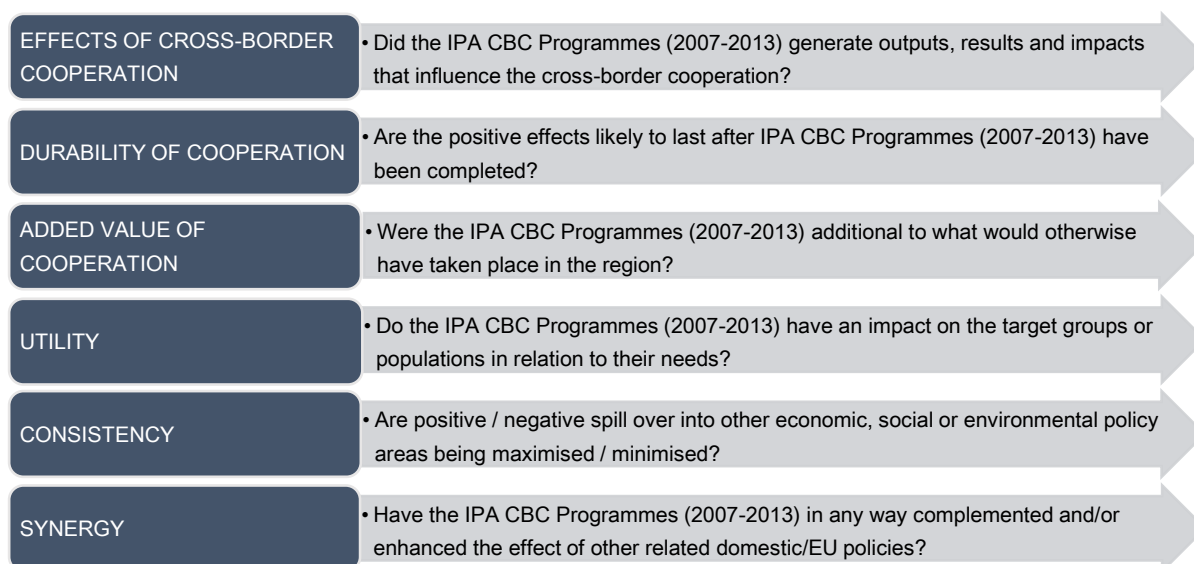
EFFECTS OF CROSS-BORDER COOPERATION

• Did the IPA CBC Programmes (2007-2013) generate outputs, results and impacts that influence the cross-border cooperation?

DURABILITY OF COOPERATION

• Are the positive effects likely to last after IPA CBC Programmes (2007-2013) have been completed?

ADDED VALUE OF COOPERATION

• Were the IPA CBC Programmes (2007-2013) additional to what would otherwise have taken place in the region?

UTILITY

• Do the IPA CBC Programmes (2007-2013) have an impact on the target groups or populations in relation to their needs?

CONSISTENCY

• Are positive / negative spill over into other economic, social or environmental policy areas being maximised / minimised?

SYNERGY

• Have the IPA CBC Programmes (2007-2013) in any way complemented and/or enhanced the effect of other related domestic/EU policies?